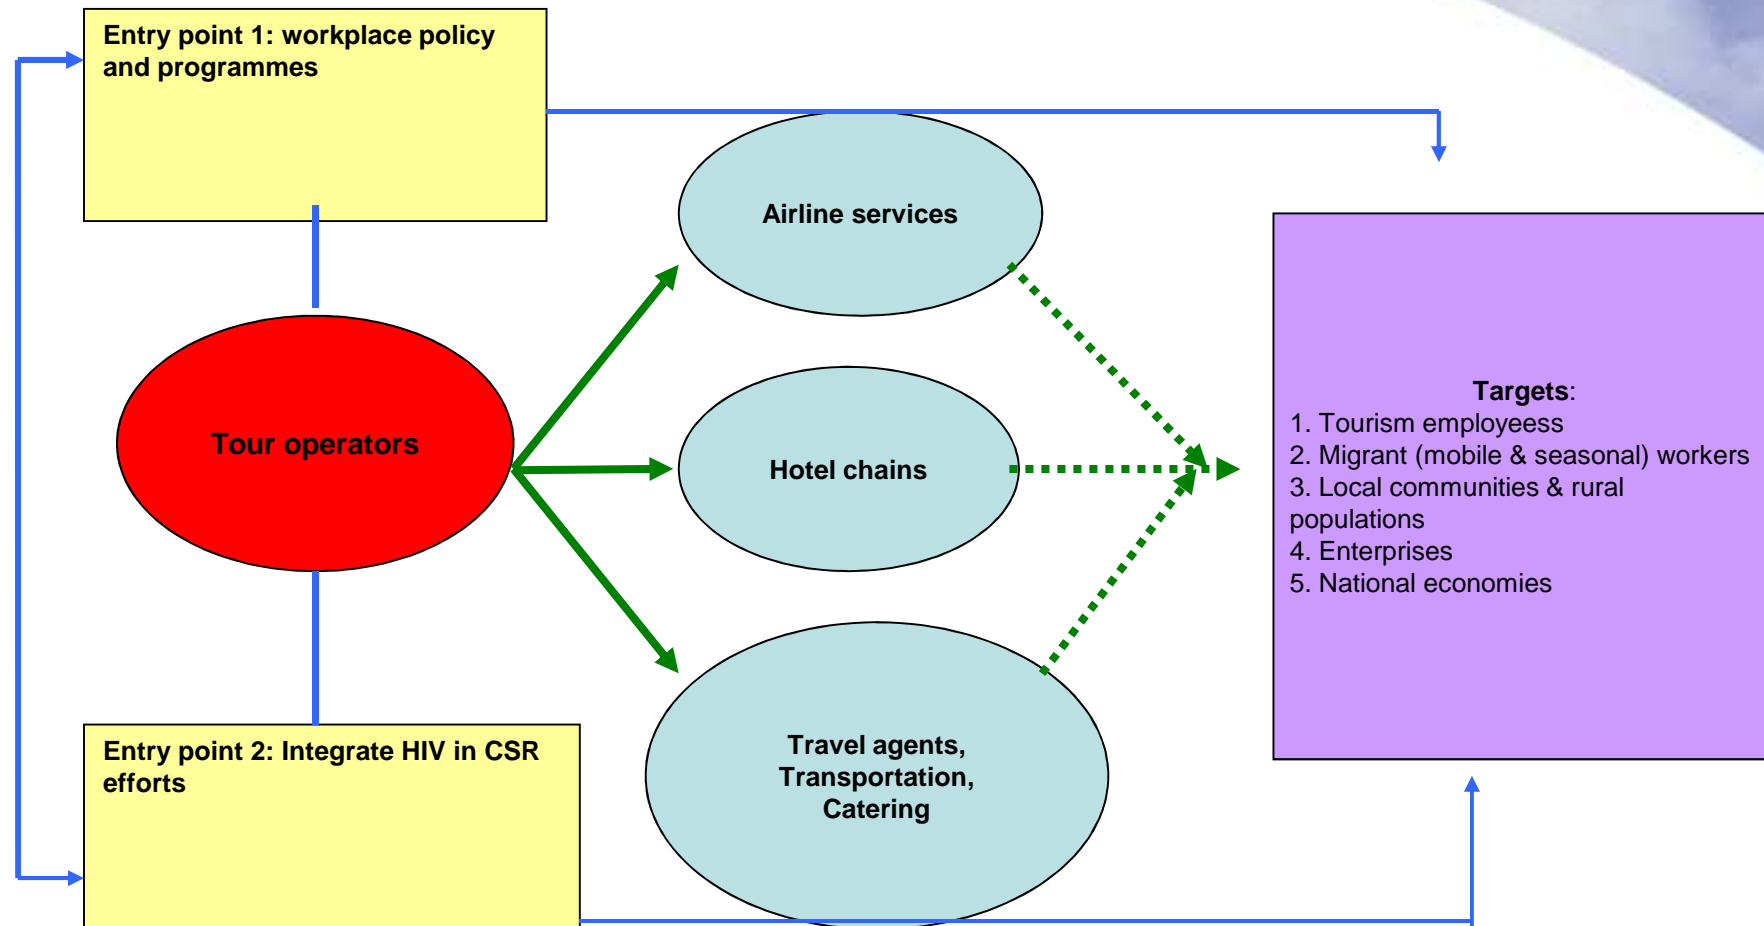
Entry point 1: workplace policy and programmes

Airline services

Tour operators

Hotel chains

Travel agents, Transportation, Catering

Entry point 2: Integrate HIV in CSR efforts

Targets:
1. Tourism employeess
2. Migrant (mobile & seasonal) workers
3. Local communities & rural populations
4. Enterprises
5. National economies